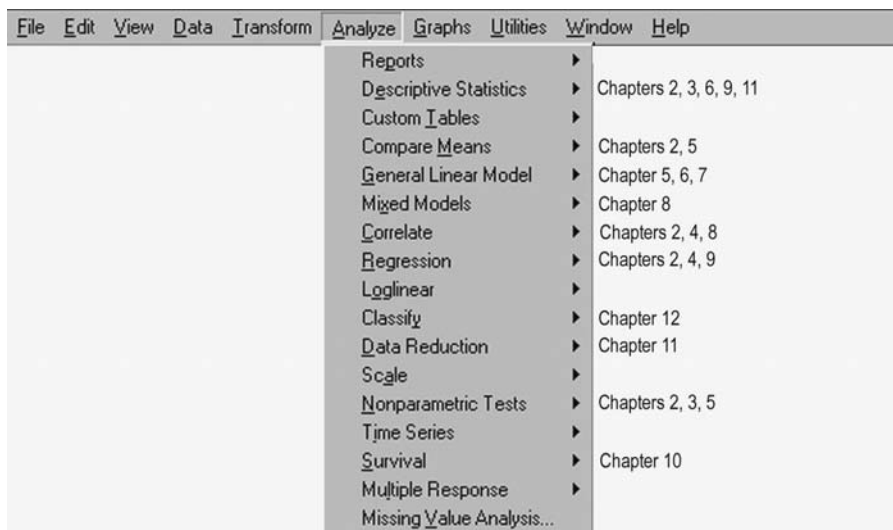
File Edit View Data Transform Analyze Graphs Utilities Window Help

| Menu item | Chapters |
|---|---|
| Reports | |
| Descriptive Statistics | Chapters 2, 3, 6, 9, 11 |
| Custom Tables | |
| Compare Means | Chapters 2, 5 |
| General Linear Model | Chapter 5, 6, 7 |
| Mixed Models | Chapter 8 |
| Correlate | Chapters 2, 4, 8 |
| Regression | Chapters 2, 4, 9 |
| Loglinear | |
| Classify | Chapter 12 |
| Data Reduction | Chapter 11 |
| Scale | |
| Nonparametric Tests | Chapters 2, 3, 5 |
| Time Series | |
| Survival | Chapter 10 |
| Multiple Response | |
| Missing Value Analysis... | |